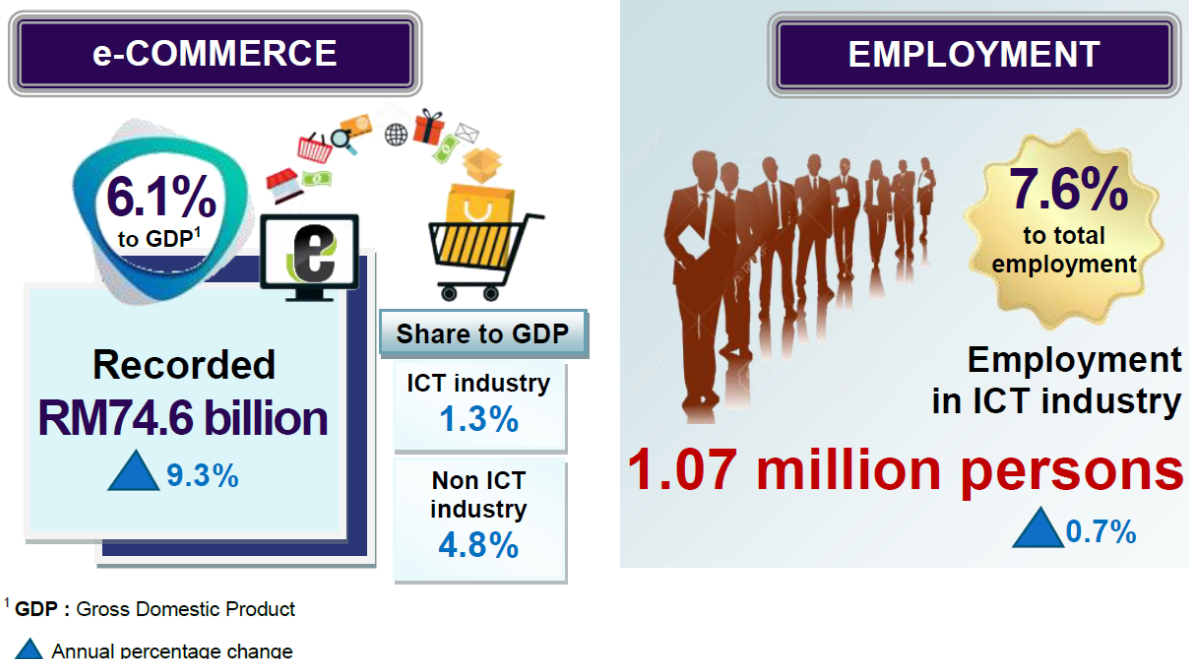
e-COMMERCE

6.1% to GDP$^1$

e

Recorded RM74.6 billion

9.3%

Share to GDP

ICT industry 1.3%

Non ICT industry 4.8%

EMPLOYMENT

7.6% to total employment

Employment in ICT industry

1.07 million persons

0.7%

$^1$ GDP : Gross Domestic Product

Annual percentage change